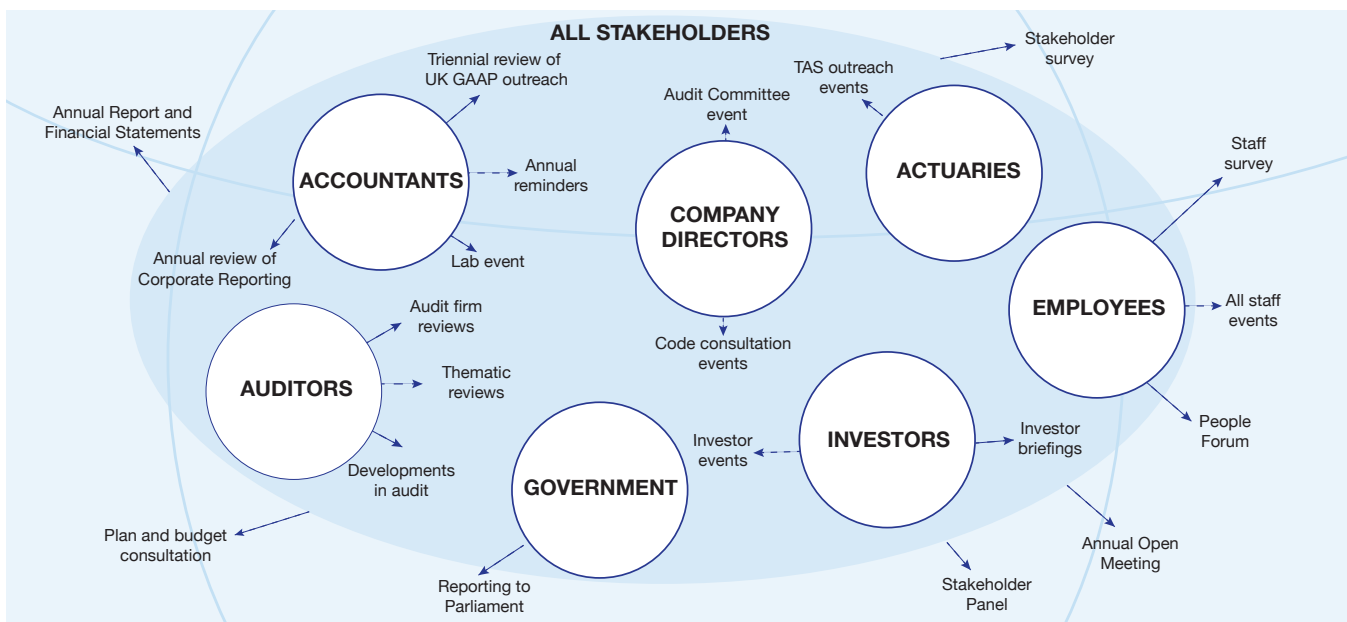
ALL STAKEHOLDERS

Annual Report and Financial Statements

Triennial review of UK GAAP outreach

ACCOUNTANTS

Annual reminders

Annual review of Corporate Reporting

Lab event

Audit Committee event

COMPANY DIRECTORS

Code consultation events

TAS outreach events

ACTUARIES

Stakeholder survey

Staff survey

EMPLOYEES

All staff events

People Forum

Audit firm reviews

AUDITORS

Thematic reviews

Developments in audit

Plan and budget consultation

GOVERNMENT

Reporting to Parliament

Investor events

INVESTORS

Investor briefings

Stakeholder Panel

Annual Open Meeting